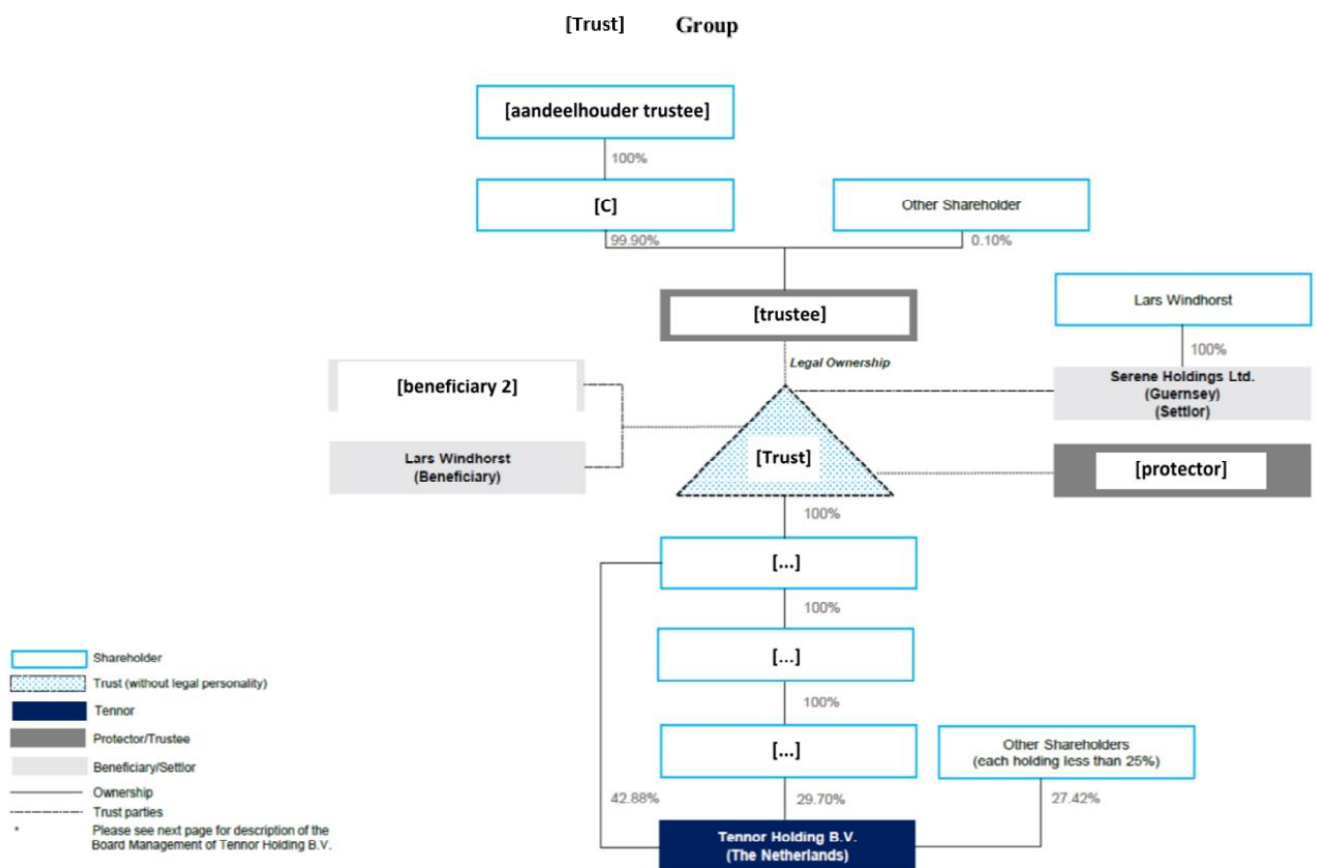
[Trust] Group

[aandeelhouder trustee]

100%

[C]

Other Shareholder

99.90%

0.10%

[trustee]

Lars Windhorst

100%

Legal Ownership

[beneficiary 2]

Serene Holdings Ltd. (Guernsey) (Settlor)

[Trust]

Lars Windhorst (Beneficiary)

[protector]

100%

[...]

100%

[...]

100%

[...]

Other Shareholders (each holding less than 25%)

42.88%

29.70%

27.42%

Tennor Holding B.V. (The Netherlands)

Shareholder

Trust (without legal personality)

Tennor

Protector/Trustee

Beneficiary/Settlor

Ownership

Trust parties

* Please see next page for description of the Board Management of Tennor Holding B.V.